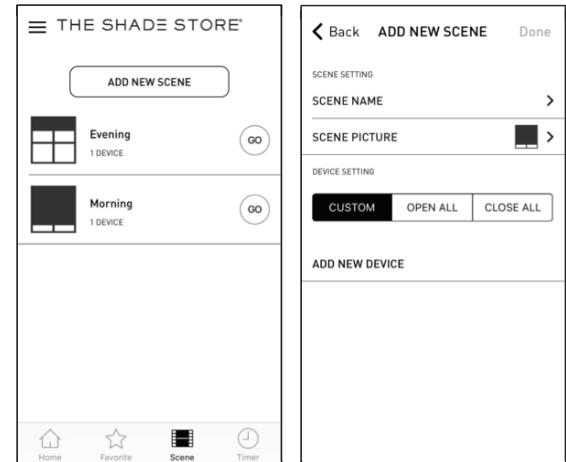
THE SHADE STORE®

ADD NEW SCENE

Evening
1 DEVICE
GO

Morning
1 DEVICE
GO

Home Favorite Scene Timer

Back ADD NEW SCENE Done

SCENE SETTING

SCENE NAME

SCENE PICTURE

DEVICE SETTING

CUSTOM OPEN ALL CLOSE ALL

ADD NEW DEVICE